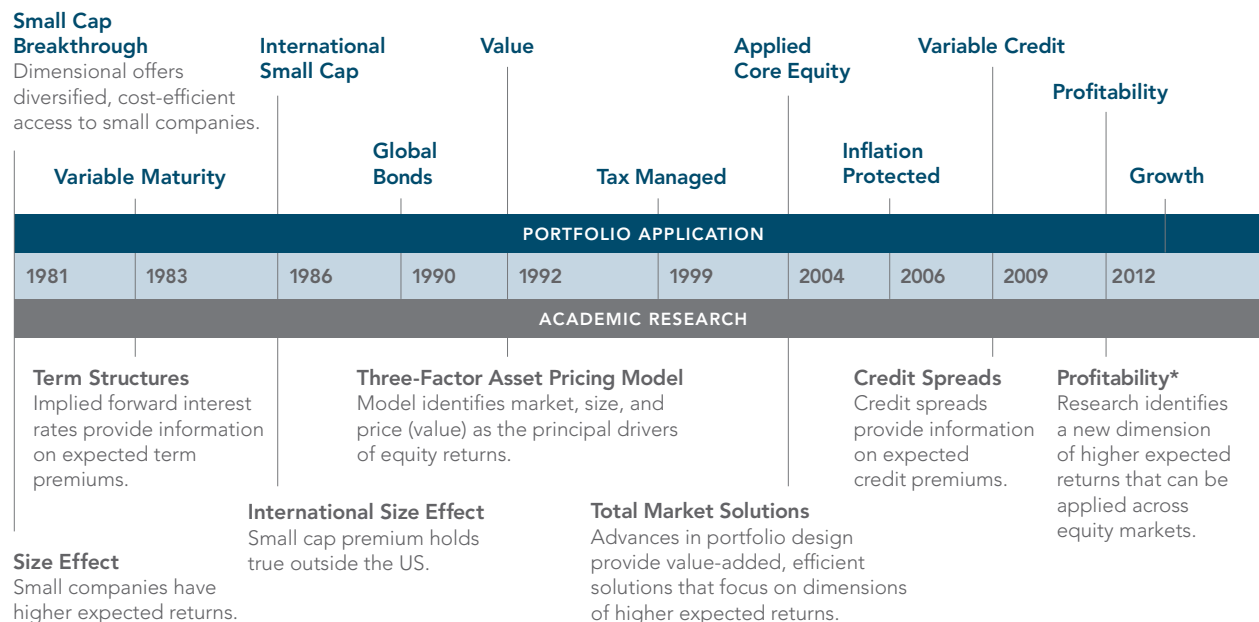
Small Cap Breakthrough
Dimensional offers diversified, cost-efficient access to small companies.

International Small Cap

Value

Applied Core Equity

Variable Credit

Profitability

Variable Maturity

Global Bonds

Tax Managed

Inflation Protected

Growth

PORTFOLIO APPLICATION

| 1981 | 1983 | 1986 | 1990 | 1992 | 1999 | 2004 | 2006 | 2009 | 2012 |
|---|---|---|---|---|---|---|---|---|---|

ACADEMIC RESEARCH

Term Structures
Implied forward interest rates provide information on expected term premiums.

Three-Factor Asset Pricing Model
Model identifies market, size, and price (value) as the principal drivers of equity returns.

Credit Spreads
Credit spreads provide information on expected credit premiums.

Profitability*
Research identifies a new dimension of higher expected returns that can be applied across equity markets.

International Size Effect
Small cap premium holds true outside the US.

Total Market Solutions
Advances in portfolio design provide value-added, efficient solutions that focus on dimensions of higher expected returns.

Size Effect
Small companies have higher expected returns.